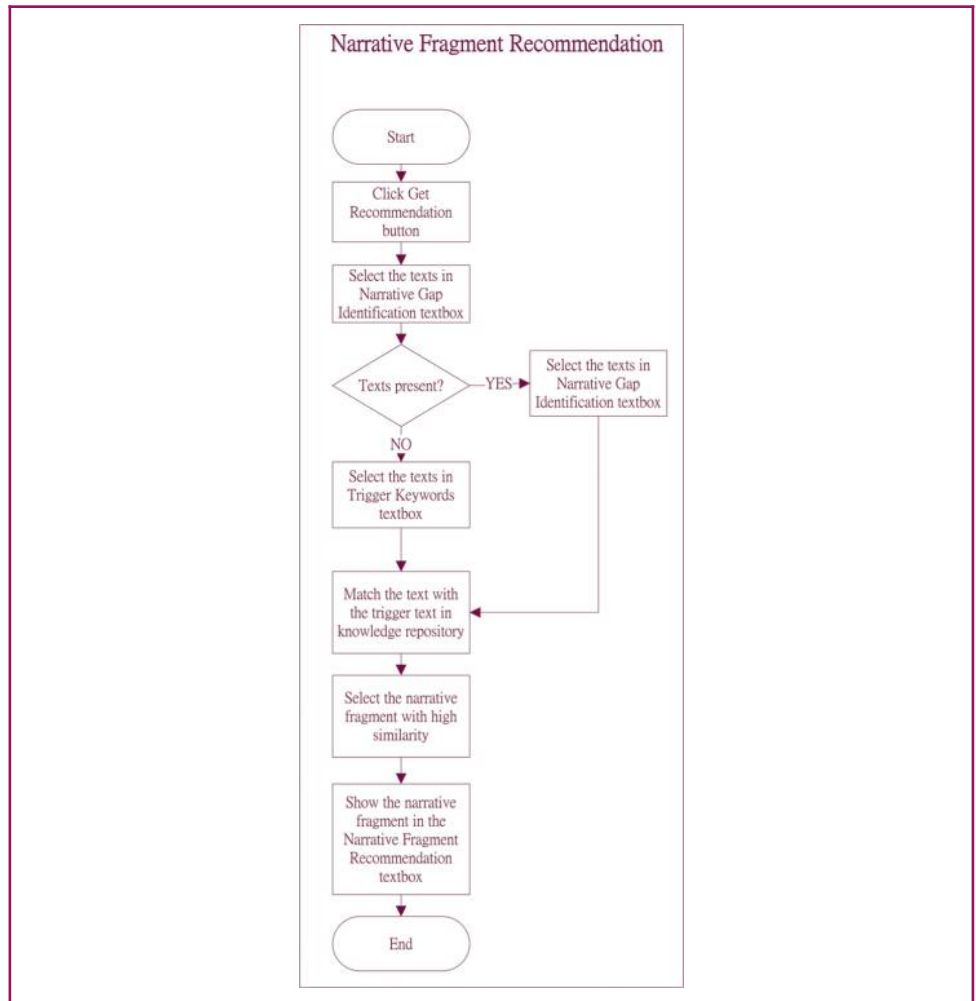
Narrative Fragment Recommendation

Start

Click Get Recommendation button

Select the texts in Narrative Gap Identification textbox

Texts present?

YES

Select the texts in Narrative Gap Identification textbox

NO

Select the texts in Trigger Keywords textbox

Match the text with the trigger text in knowledge repository

Select the narrative fragment with high similarity

Show the narrative fragment in the Narrative Fragment Recommendation textbox

End